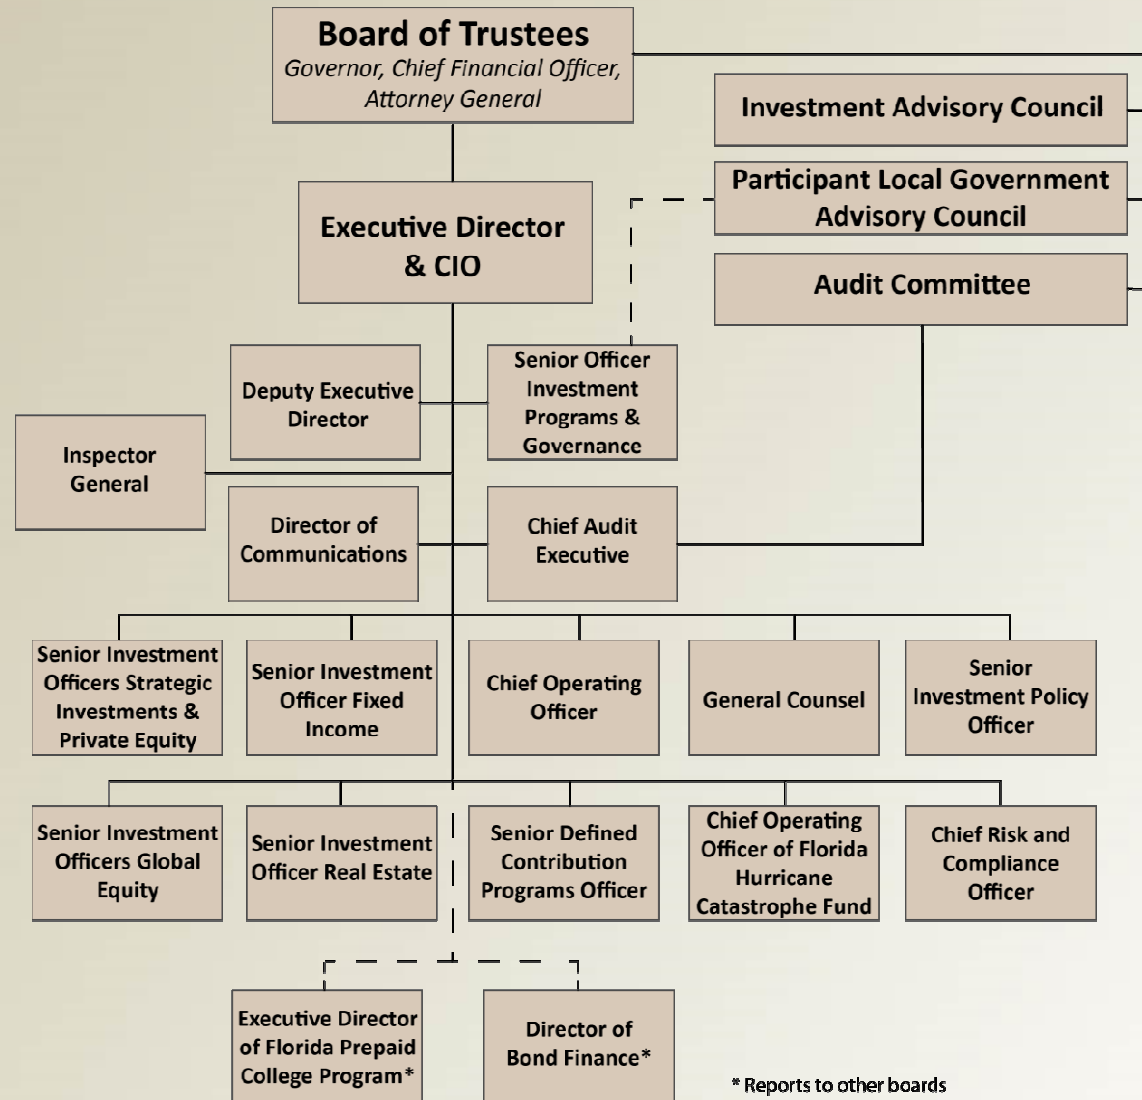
Board of Trustees
Governor, Chief Financial Officer, Attorney General

Investment Advisory Council

Participant Local Government Advisory Council

Audit Committee

Executive Director & CIO

Deputy Executive Director

Senior Officer Investment Programs & Governance

Inspector General

Director of Communications

Chief Audit Executive

Senior Investment Officers Strategic Investments & Private Equity

Senior Investment Officer Fixed Income

Chief Operating Officer

General Counsel

Senior Investment Policy Officer

Senior Investment Officers Global Equity

Senior Investment Officer Real Estate

Senior Defined Contribution Programs Officer

Chief Operating Officer of Florida Hurricane Catastrophe Fund

Chief Risk and Compliance Officer

Executive Director of Florida Prepaid College Program*

Director of Bond Finance*

* Reports to other boards